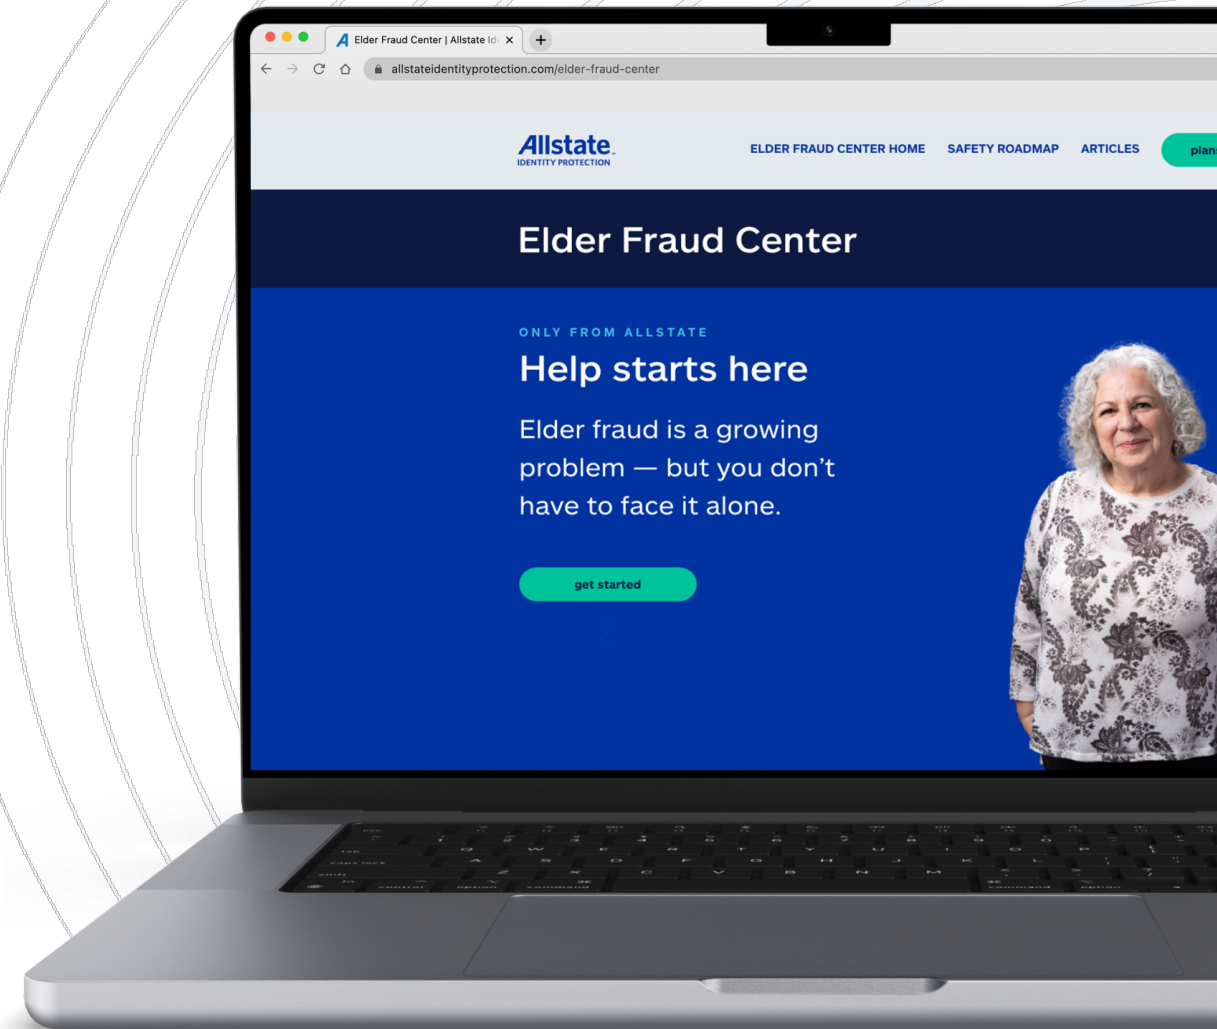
Elder Fraud Center | Allstate Id

allstateidentityprotection.com/elder-fraud-center

Allstate
IDENTITY PROTECTION

ELDER FRAUD CENTER HOME SAFETY ROADMAP ARTICLES plan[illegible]

Elder Fraud Center

ONLY FROM ALLSTATE

Help starts here

Elder fraud is a growing problem — but you don't have to face it alone.

get started